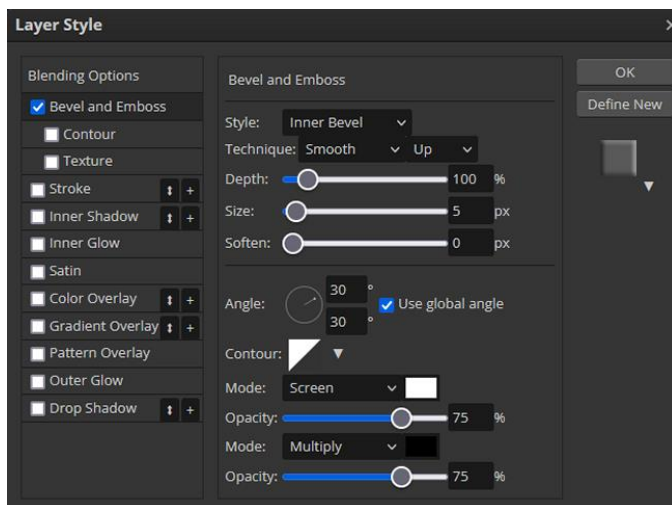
Layer Style

Blending Options
Bevel and Emboss
Contour
Texture
Stroke
Inner Shadow
Inner Glow
Satin
Color Overlay
Gradient Overlay
Pattern Overlay
Outer Glow
Drop Shadow

Bevel and Emboss

Style: Inner Bevel
Technique: Smooth Up
Depth: 100 %
Size: 5 px
Soften: 0 px

Angle: 30 ° 30 °
Use global angle
Contour:
Mode: Screen
Opacity: 75 %
Mode: Multiply
Opacity: 75 %

OK
Define New